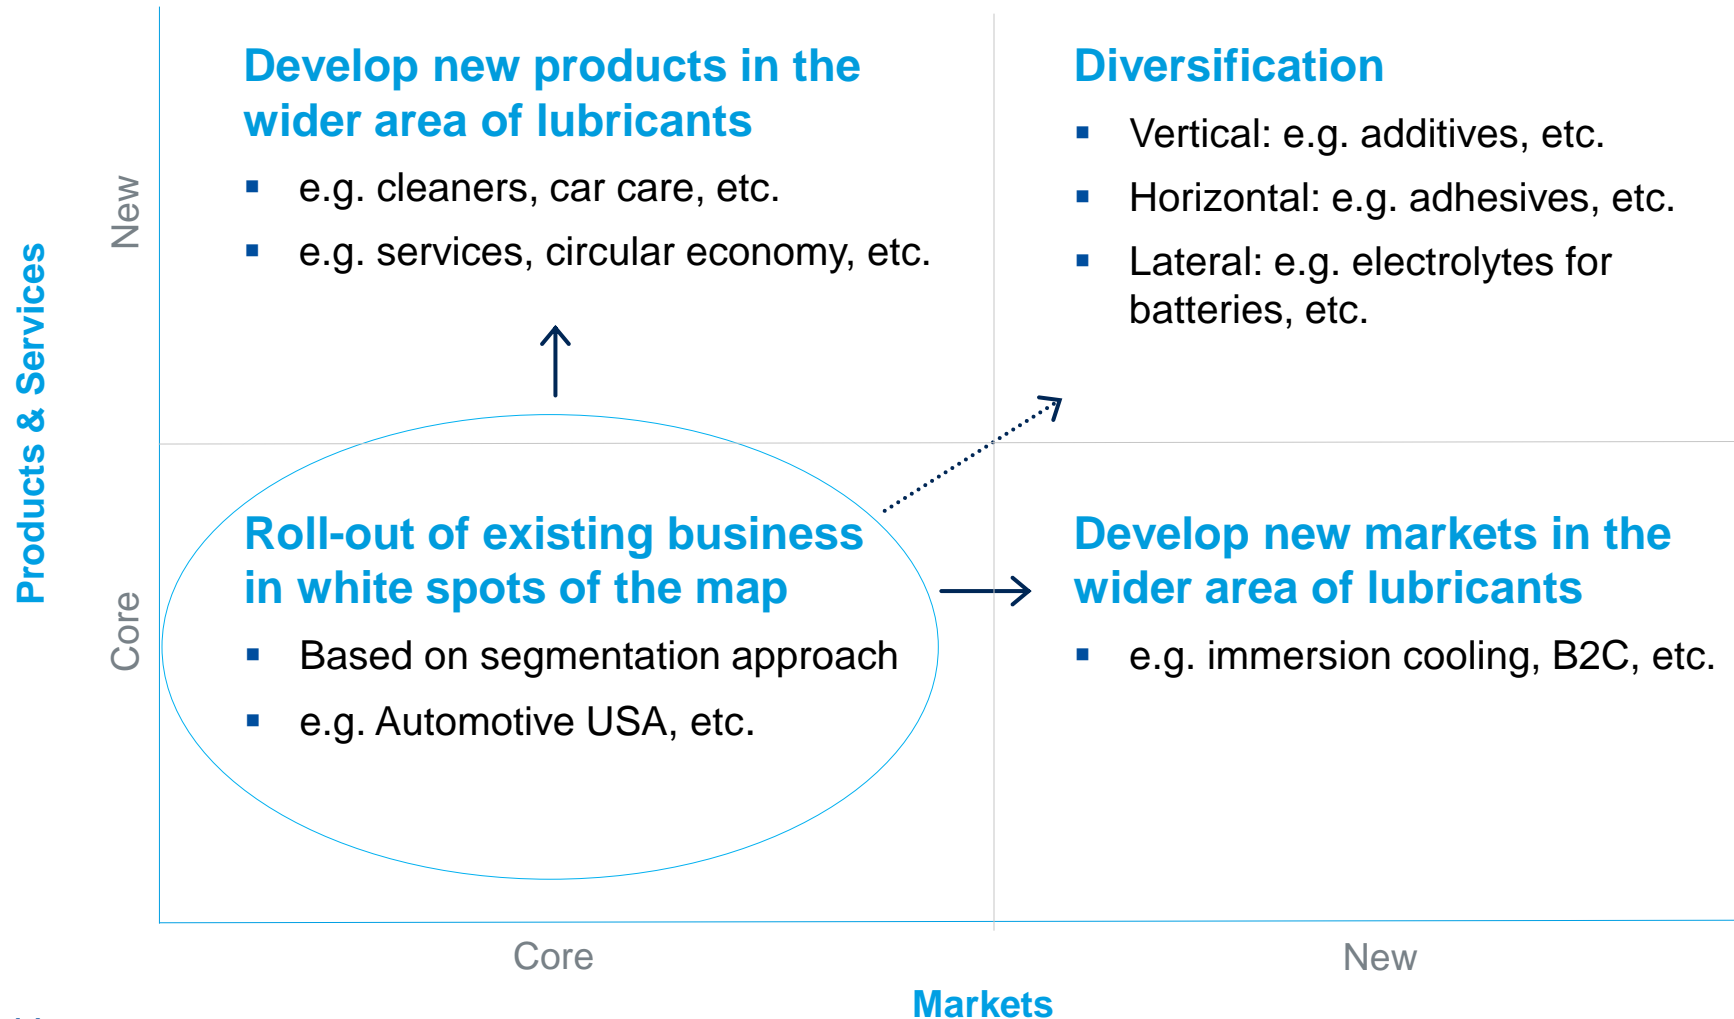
Products & Services

New

Core

Develop new products in the wider area of lubricants

▪ e.g. cleaners, car care, etc.

▪ e.g. services, circular economy, etc.

Diversification

▪ Vertical: e.g. additives, etc.

▪ Horizontal: e.g. adhesives, etc.

▪ Lateral: e.g. electrolytes for batteries, etc.

Roll-out of existing business in white spots of the map

▪ Based on segmentation approach

▪ e.g. Automotive USA, etc.

Develop new markets in the wider area of lubricants

▪ e.g. immersion cooling, B2C, etc.

Core

New

Markets